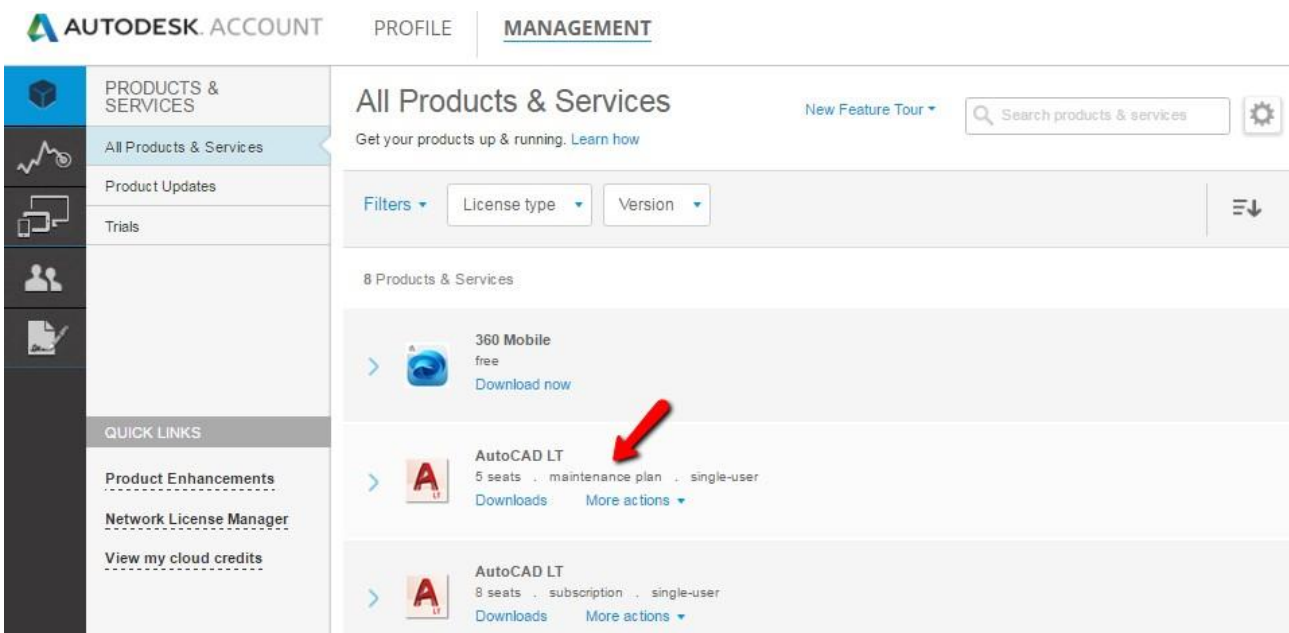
AUTODESK. ACCOUNT PROFILE MANAGEMENT

PRODUCTS & SERVICES
All Products & Services
Product Updates
Trials

QUICK LINKS
Product Enhancements
Network License Manager
View my cloud credits

All Products & Services
Get your products up & running. Learn how

New Feature Tour ▾
Search products & services

Filters ▾
License type ▾
Version ▾

8 Products & Services

360 Mobile
free
Download now

AutoCAD LT
5 seats . maintenance plan . single-user
Downloads More actions ▾

AutoCAD LT
8 seats . subscription . single-user
Downloads More actions ▾